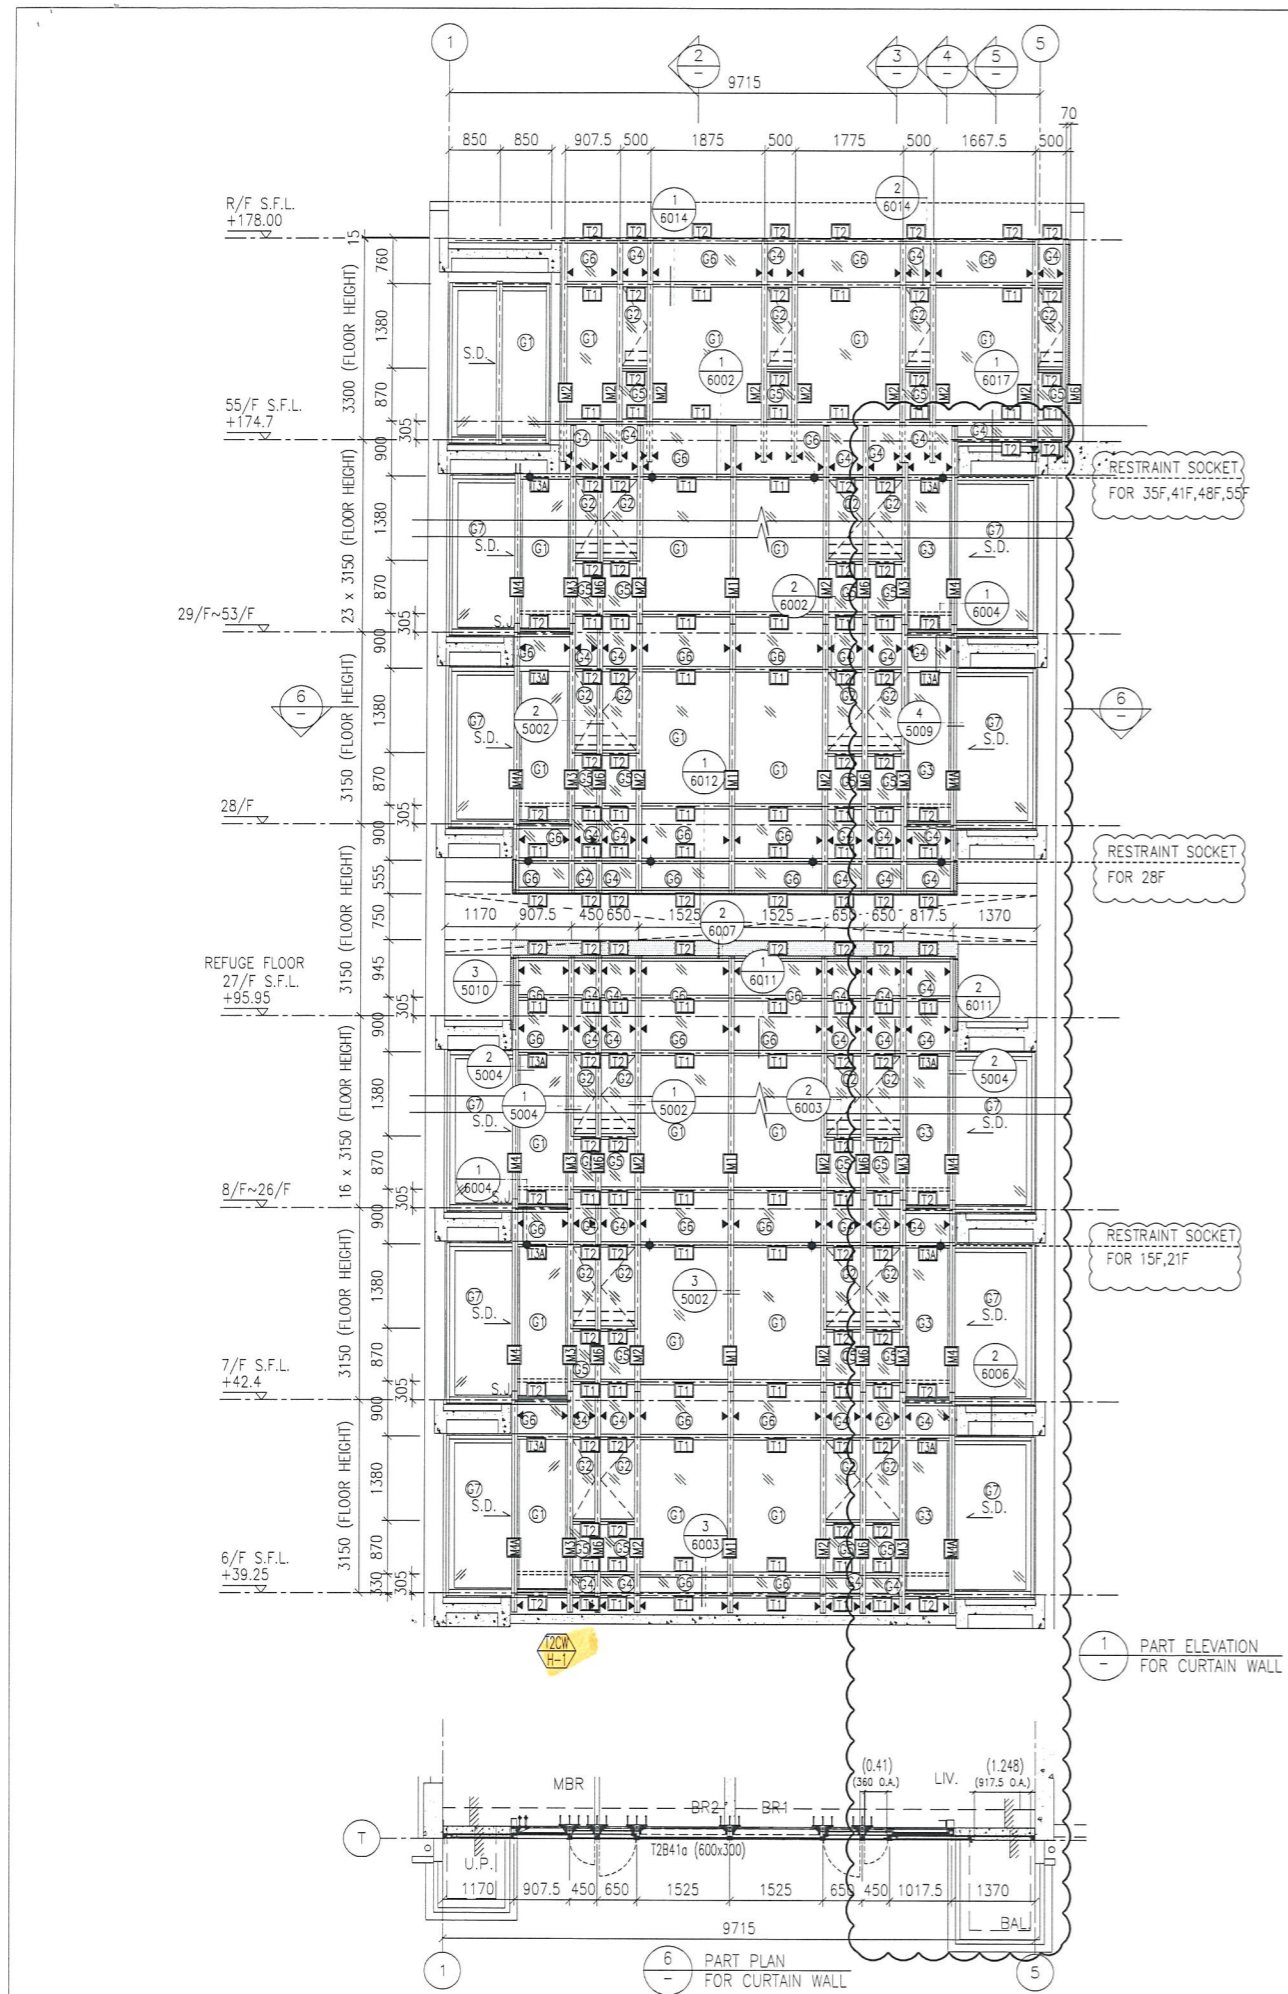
1
2
3
4
5
5
9715
70
850 850 907.5 500 1875 500 1775 500 1667.5 500

R/F S.F.L.
+178.00
15
760
1380
870
3300 (FLOOR HEIGHT)
305
55/F S.F.L.
+174.7

1
6014
2
6014
T2 T2 T2 T2 T2 T2 T2 T2
G6 G4 G6 G4 G6 G4 G6 G4
T1 T2 T1 T2 T1 T2 T1 T2
S.D. G1 G1 G2 G1 G2 G1 G2 G1 G2
1
6002
1
6017

900
1380
870
23 x 3150 (FLOOR HEIGHT)
305
29/F~53/F

RESTRAINT SOCKET
FOR 35F,41F,48F,55F

G7
S.D.
G1
G1
G1
G3
G7
S.D.
2
6002
1
6004
S.J.

900
1380
870
3150 (FLOOR HEIGHT)
305
28/F
6
–
6
–
2
5002
4
5009
G7
S.D.
G1
G1
G1
G3
G7
S.D.
1
6012

RESTRAINT SOCKET
FOR 28F

900
555
750
945
3150 (FLOOR HEIGHT)
305
REFUGE FLOOR
27/F S.F.L.
+95.95
1170 907.5 450 650 1525 1525 650 650 817.5 1370
2
6007
1
6011
3
5010
2
6011

900
1380
870
16 x 3150 (FLOOR HEIGHT)
305
8/F~26/F
2
5004
1
5004
1
5002
2
6003
2
5004
G7
S.D.
G1
G1
G1
G3
G7
S.D.
1
6004
S.J.

RESTRAINT SOCKET
FOR 15F,21F

900
1380
870
3150 (FLOOR HEIGHT)
305
7/F S.F.L.
+42.4
G7
S.D.
G1
3
5002
G1
G1
G3
G7
S.D.
2
6006
S.J.

900
1380
870
3150 (FLOOR HEIGHT)
305
30
6/F S.F.L.
+39.25
G7
S.D.
G1
G1
3
6003
G1
G3
G7
S.D.

T2CW
H-1

1
–
PART ELEVATION
FOR CURTAIN WALL

MBR
BR2
BR1
(0.41)
(360 O.A.)
LIV.
(1.248)
(917.5 O.A.)
T
U.P.
T2B41a (600x300)
1170 907.5 450 650 1525 1525 650 450 1017.5 1370
9715
BAL
1
5
6
–
PART PLAN
FOR CURTAIN WALL